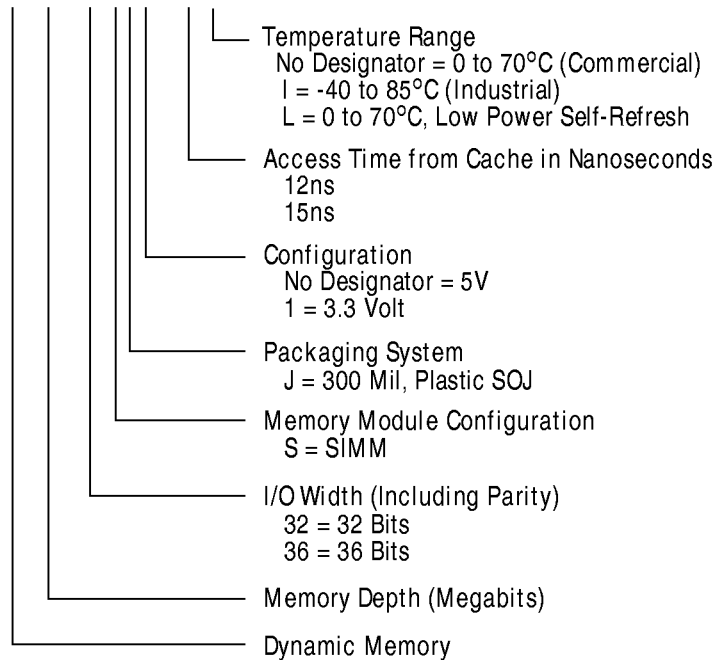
Temperature Range
No Designator = 0 to 70°C (Commercial)
I = -40 to 85°C (Industrial)
L = 0 to 70°C, Low Power Self-Refresh

Access Time from Cache in Nanoseconds
12ns
15ns

Configuration
No Designator = 5V
1 = 3.3 Volt

Packaging System
J = 300 Mil, Plastic SOJ

Memory Module Configuration
S = SIMM

I/O Width (Including Parity)
32 = 32 Bits
36 = 36 Bits

Memory Depth (Megabits)

Dynamic Memory